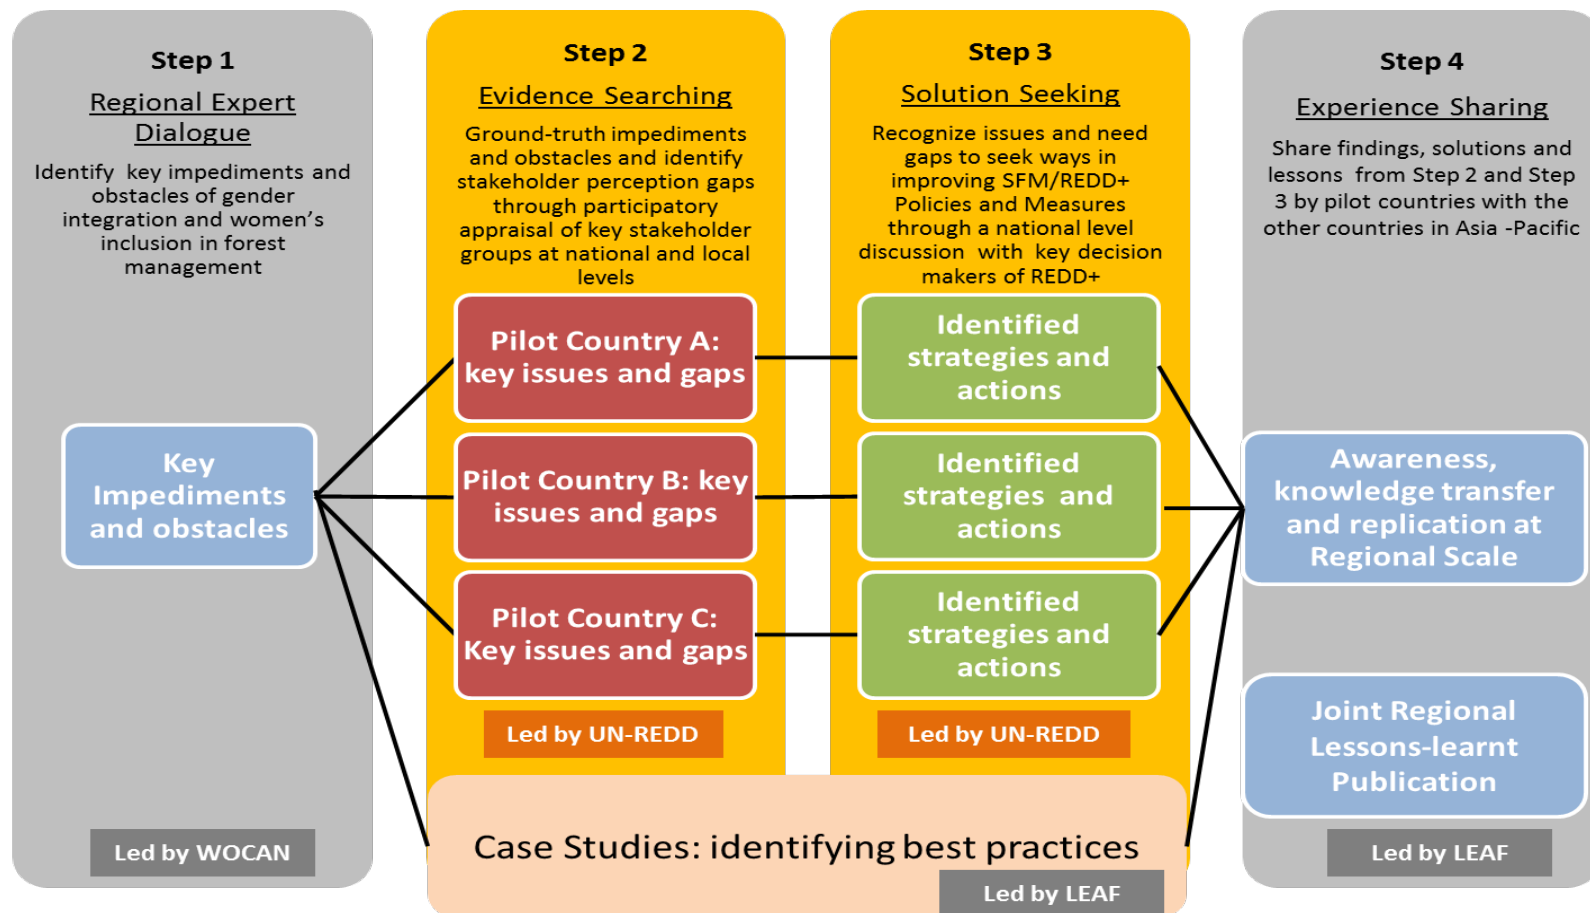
Step 1

Regional Expert Dialogue

Identify key impediments and obstacles of gender integration and women's inclusion in forest management

Key Impediments and obstacles

Led by WOCAN

Step 2

Evidence Searching

Ground-truth impediments and obstacles and identify stakeholder perception gaps through participatory appraisal of key stakeholder groups at national and local levels

Pilot Country A: key issues and gaps

Pilot Country B: key issues and gaps

Pilot Country C: Key issues and gaps

Led by UN-REDD

Step 3

Solution Seeking

Recognize issues and need gaps to seek ways in improving SFM/REDD+ Policies and Measures through a national level discussion with key decision makers of REDD+

Identified strategies and actions

Identified strategies and actions

Identified strategies and actions

Led by UN-REDD

Case Studies: identifying best practices

Led by LEAF

Step 4

Experience Sharing

Share findings, solutions and lessons from Step 2 and Step 3 by pilot countries with the other countries in Asia -Pacific

Awareness, knowledge transfer and replication at Regional Scale

Joint Regional Lessons-learnt Publication

Led by LEAF